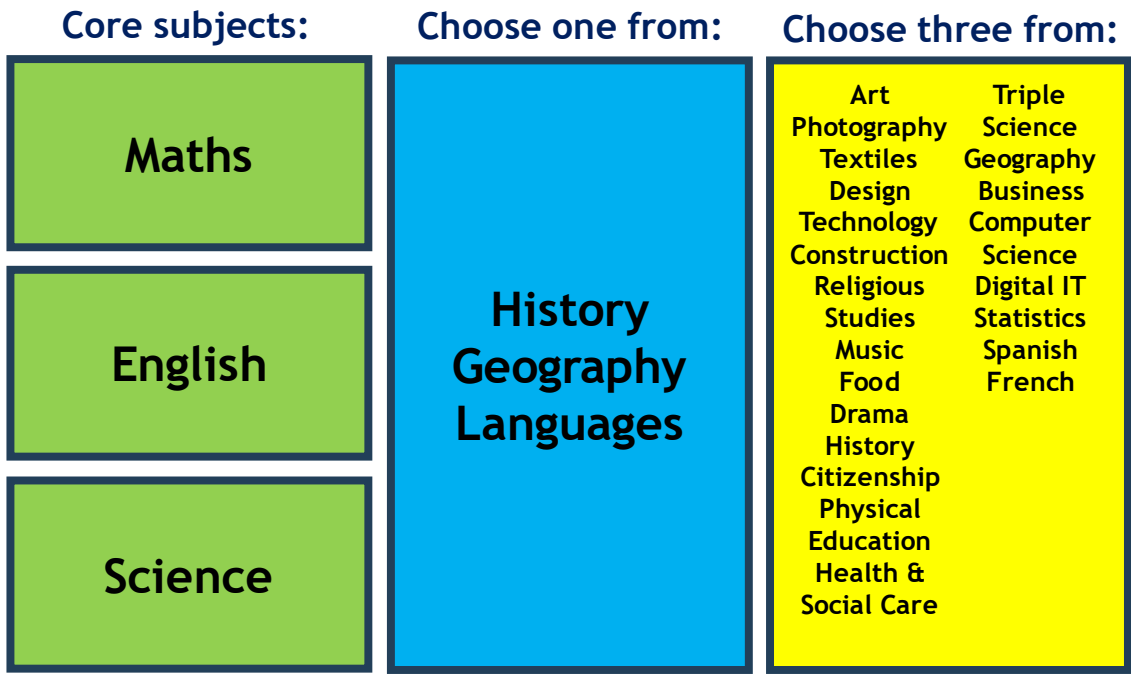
Core subjects:

Maths

English

Science

Choose one from:

History
Geography
Languages

Choose three from:

Art
Photography
Textiles
Design Technology
Construction
Religious Studies
Music
Food
Drama
History
Citizenship
Physical Education
Health & Social Care

Triple Science
Geography
Business
Computer Science
Digital IT
Statistics
Spanish
French